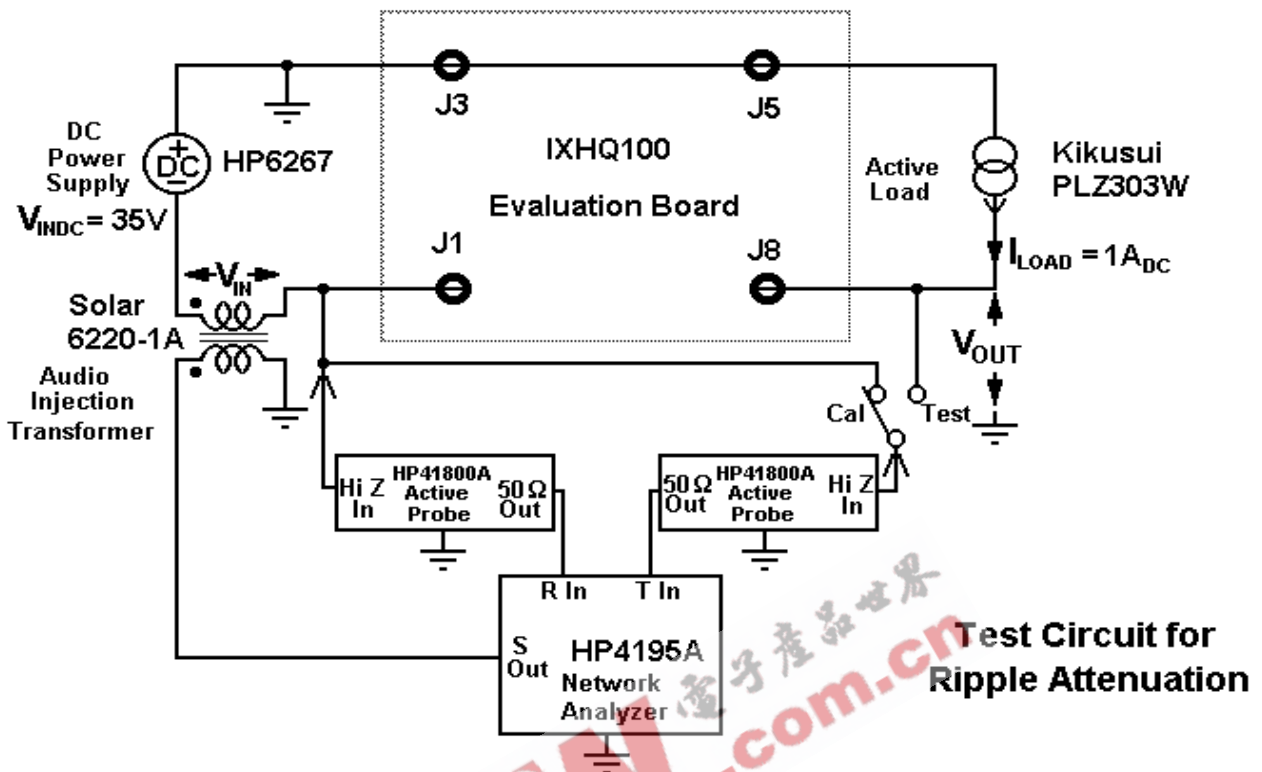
J3
J5
DC Power Supply
DC
HP6267
IXHQ100
Evaluation Board
Active Load
Kikusui PLZ303W
$V_{INDC}$ = 35V
J1
J8
$I_{LOAD}$ = 1$A_{DC}$
$V_{IN}$
Solar 6220-1A
$V_{OUT}$
Audio Injection Transformer
Cal
Test
Hi Z In
HP41800A Active Probe
50 Ω Out
50 Ω Out
HP41800A Active Probe
Hi Z In
R In
T In
S Out
HP4195A
Network Analyzer
Test Circuit for Ripple Attenuation
電子產品世界
.com.cn